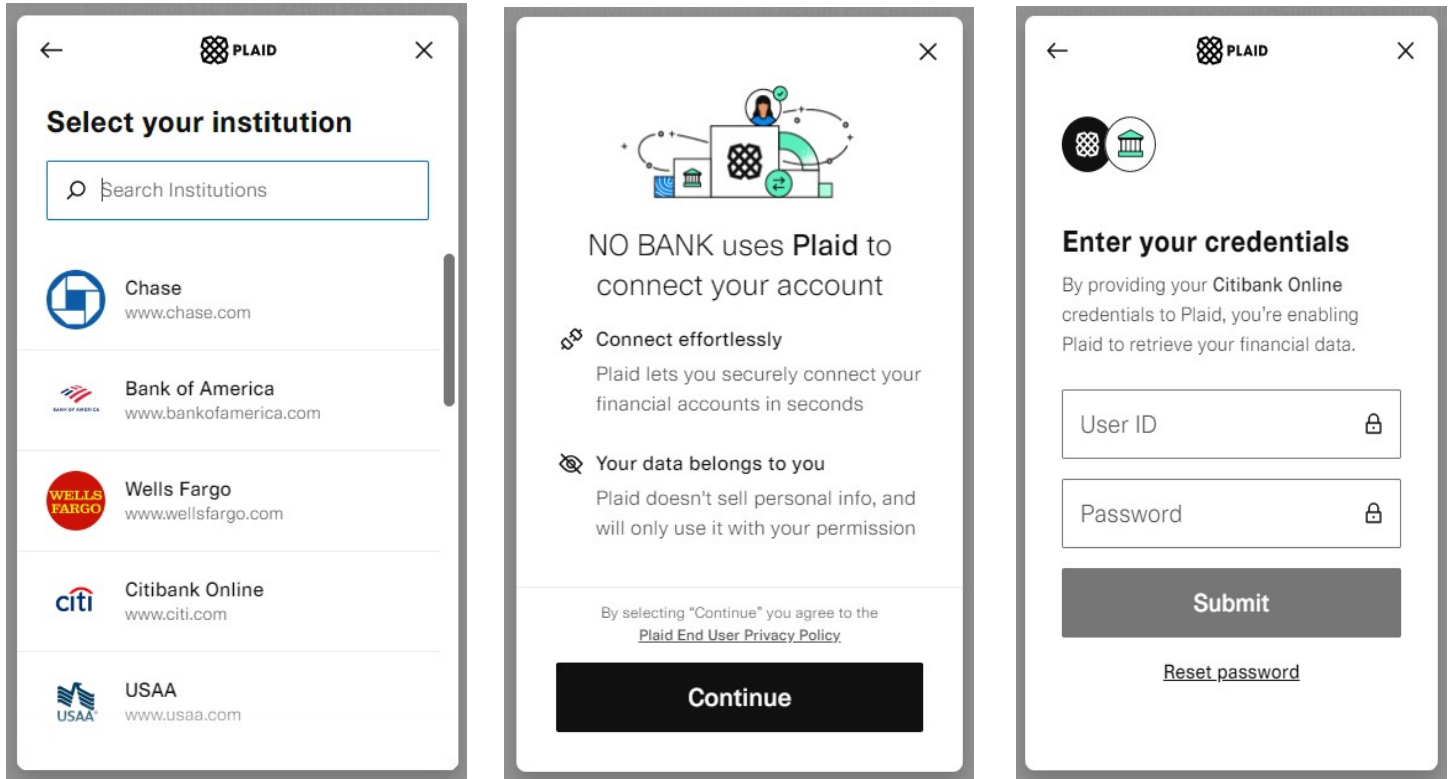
← PLAID ×

Select your institution

Search Institutions

Chase
www.chase.com

BANK OF AMERICA
Bank of America
www.bankofamerica.com

WELLS FARGO
Wells Fargo
www.wellsfargo.com

citi
Citibank Online
www.citi.com

USAA
USAA
www.usaa.com

×

NO BANK uses Plaid to connect your account

Connect effortlessly
Plaid lets you securely connect your financial accounts in seconds

Your data belongs to you
Plaid doesn't sell personal info, and will only use it with your permission

By selecting "Continue" you agree to the Plaid End User Privacy Policy

Continue

← PLAID ×

Enter your credentials

By providing your Citibank Online credentials to Plaid, you're enabling Plaid to retrieve your financial data.

User ID

Password

Submit

Reset password